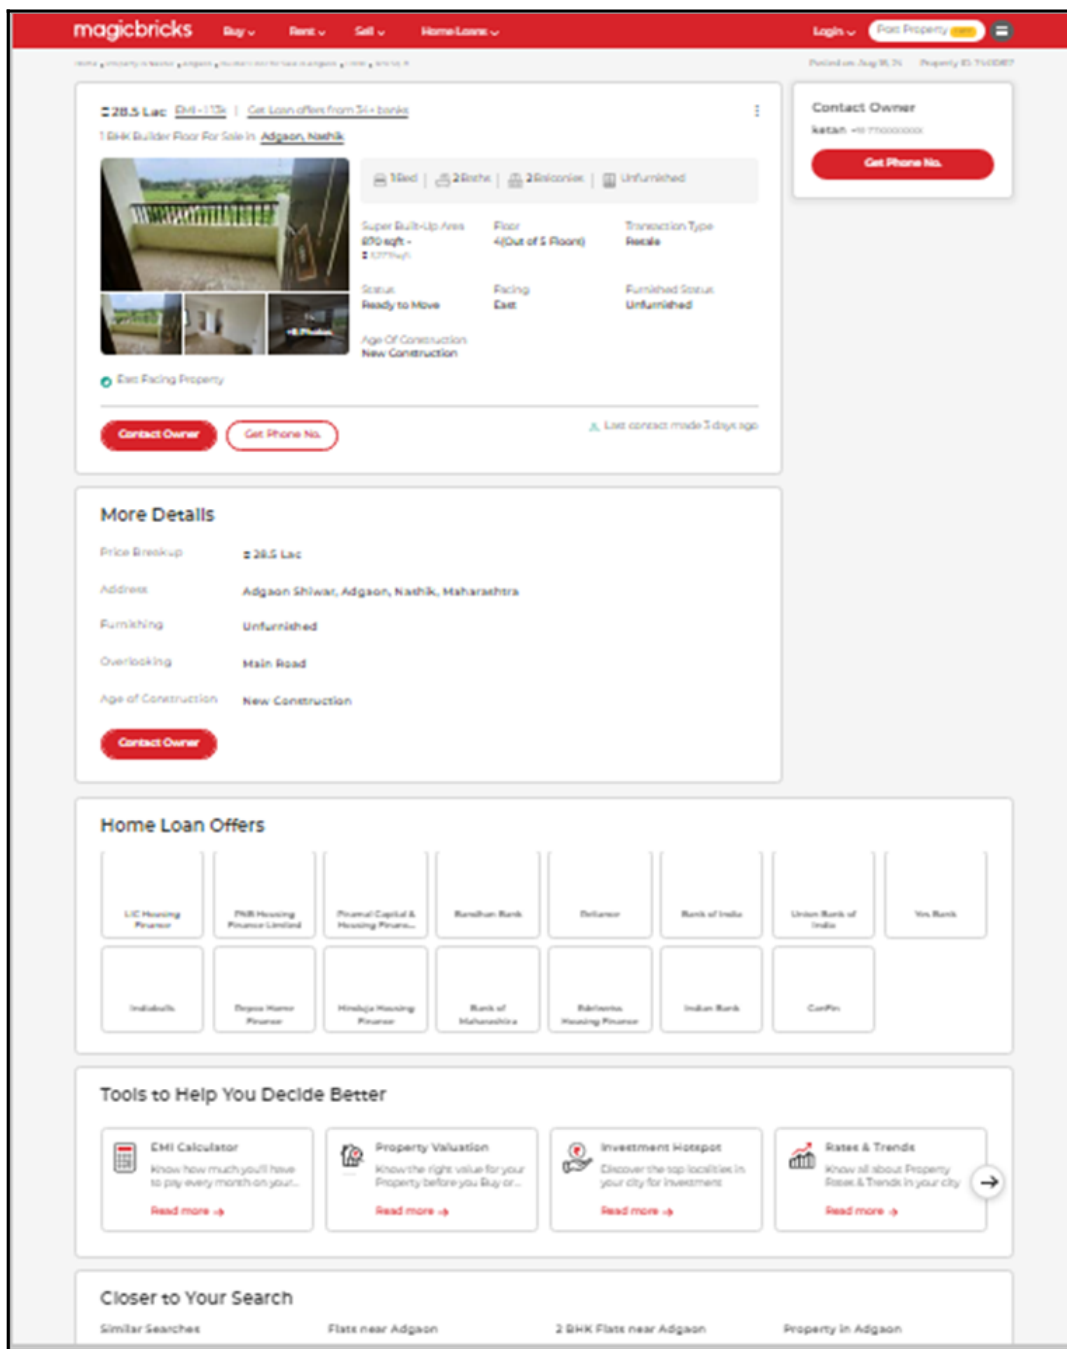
magicbricks Buy Rent Sell Home Loans Login Post Property FREE

₹28.5 Lac EMI - 11.3k | Get Loan offers from 34+ banks
1 BHK Builder Floor For Sale in Adgaon, Nashik

1 Bed | 2 Baths | 2 Balconies | Unfurnished

Super Built-Up Area 870 sqft

Floor 4 (Out of 5 Floors)

Transaction Type Resale

Status Ready to Move

Facing East

Furnished Status Unfurnished

Age Of Construction New Construction

+8 Photos

East Facing Property

Contact Owner Get Phone No.

Last contact made 3 days ago

Contact Owner
ketan +91 79xxxxxxxx
Get Phone No.

More Details

Price Breakup ₹28.5 Lac

Address Adgaon Shiwar, Adgaon, Nashik, Maharashtra

Furnishing Unfurnished

Overlooking Main Road

Age of Construction New Construction

Contact Owner

Home Loan Offers

LIC Housing Finance
PNB Housing Finance Limited
Piramal Capital & Housing Finan...
Bandhan Bank
Reliance
Bank of India
Union Bank of India
Yes Bank
Indiabulls
Dewan Home Finance
Hinduja Housing Finance
Bank of Maharashtra
Edelweiss Housing Finance
Indian Bank
CanFin

Tools to Help You Decide Better

EMI Calculator
Know how much you'll have to pay every month on your...
Read more

Property Valuation
Know the right value for your Property before you Buy or...
Read more

Investment Hotspot
Discover the top localities in your city for investment
Read more

Rates & Trends
Know all about Property Rates & Trends in your city
Read more

Closer to Your Search

Similar Searches Flats near Adgaon 2 BHK Flats near Adgaon Property in Adgaon